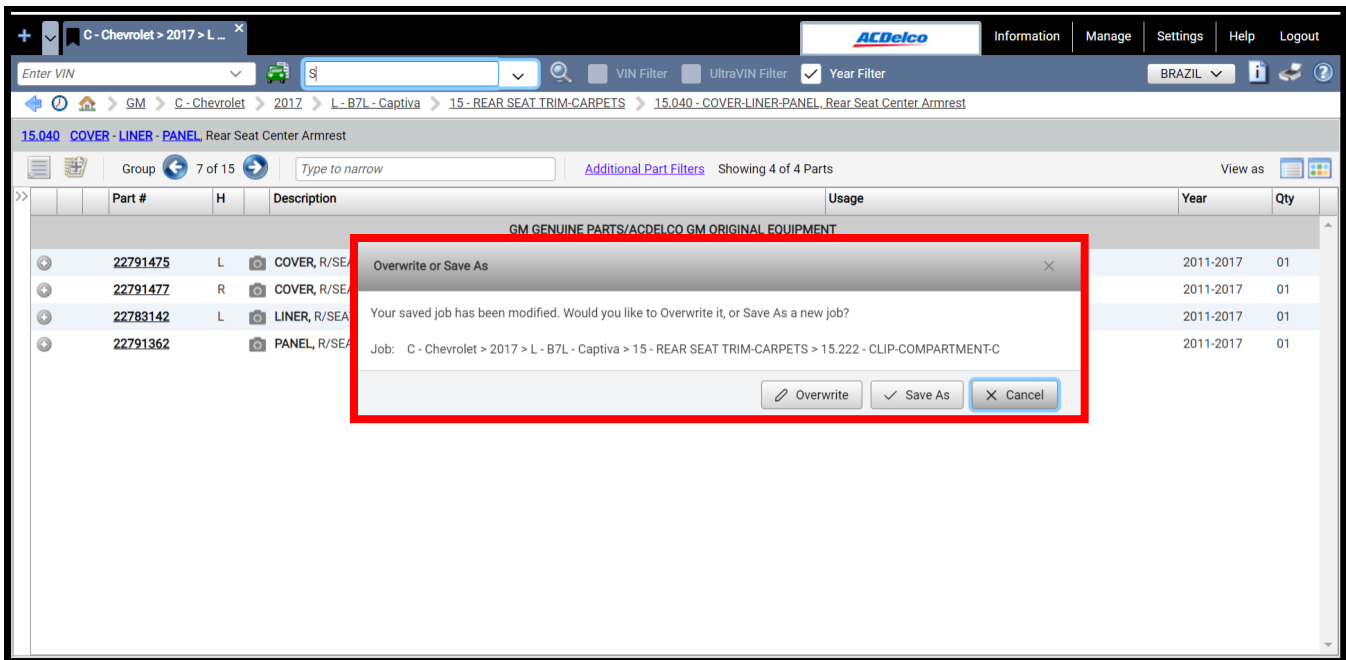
C - Chevrolet > 2017 > L ...

ACDelco

Information Manage Settings Help Logout

Enter VIN

S

VIN Filter UltraVIN Filter Year Filter

BRAZIL

GM > C - Chevrolet > 2017 > L - B7L - Captiva > 15 - REAR SEAT TRIM-CARPETS > 15.040 - COVER-LINER-PANEL, Rear Seat Center Armrest

15.040 COVER - LINER - PANEL, Rear Seat Center Armrest

Group 7 of 15

Type to narrow

Additional Part Filters Showing 4 of 4 Parts

View as

| Part # | H | Description | Usage | Year | Qty |
|---|---|---|---|---|---|
| GM GENUINE PARTS/ACDELCO GM ORIGINAL EQUIPMENT | | | | | |
| 22791475 | L | COVER, R/SEA | | 2011-2017 | 01 |
| 22791477 | R | COVER, R/SEA | | 2011-2017 | 01 |
| 22783142 | L | LINER, R/SEA | | 2011-2017 | 01 |
| 22791362 | | PANEL, R/SEA | | 2011-2017 | 01 |

Overwrite or Save As

Your saved job has been modified. Would you like to Overwrite it, or Save As a new job?

Job: C - Chevrolet > 2017 > L - B7L - Captiva > 15 - REAR SEAT TRIM-CARPETS > 15.222 - CLIP-COMPARTMENT-C

Overwrite Save As Cancel